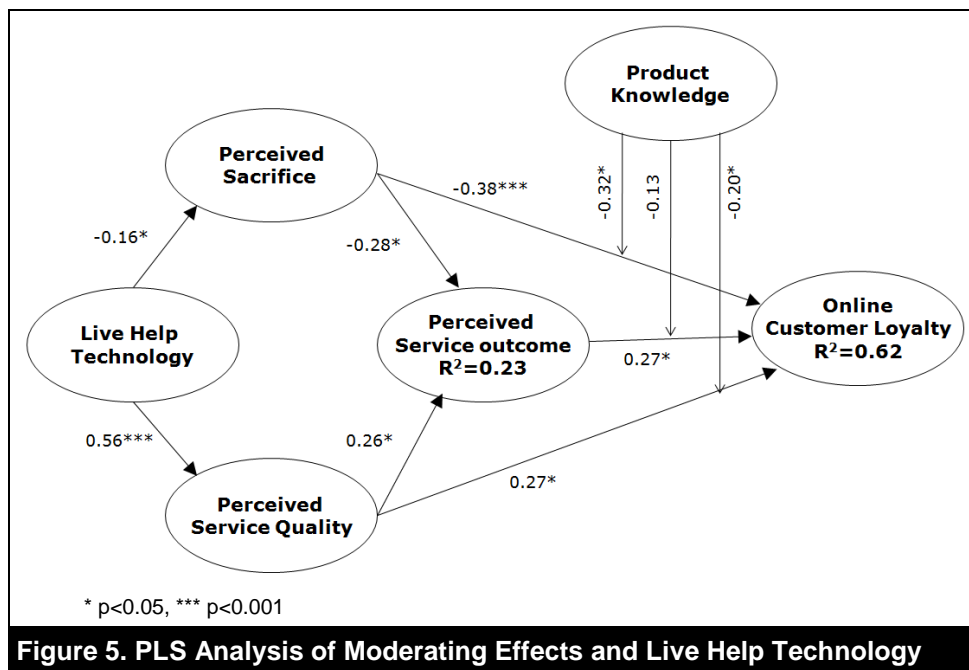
Product Knowledge

Perceived Sacrifice

-0.38***

-0.32*

-0.13

-0.20*

-0.16*

-0.28*

Live Help Technology

Perceived Service outcome $R^2$=0.23

Online Customer Loyalty $R^2$=0.62

0.27*

0.56***

0.26*

0.27*

Perceived Service Quality

* p<0.05, *** p<0.001

Figure 5. PLS Analysis of Moderating Effects and Live Help Technology